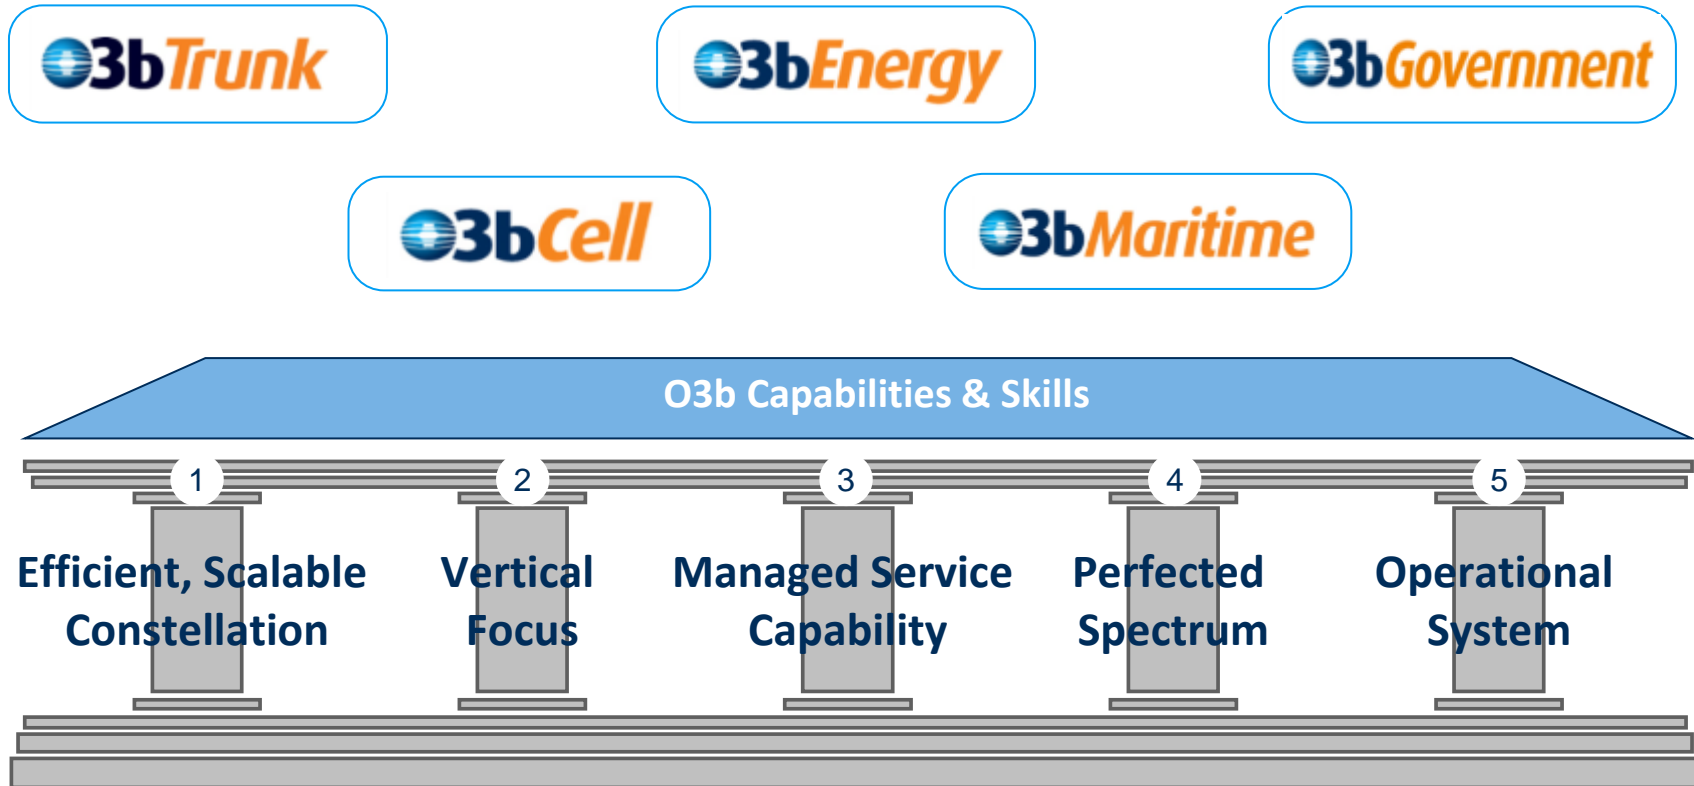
O3bTrunk

O3bEnergy

O3bGovernment

O3bCell

O3bMaritime

O3b Capabilities & Skills

1
Efficient, Scalable Constellation

2
Vertical Focus

3
Managed Service Capability

4
Perfected Spectrum

5
Operational System